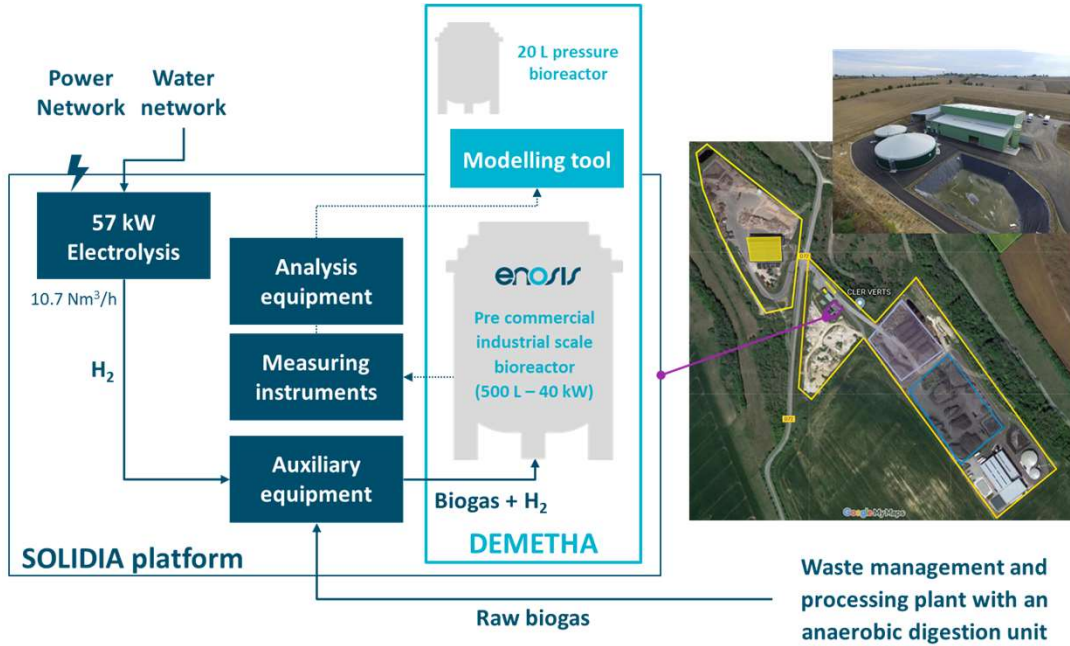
Power Network

Water network

20 L pressure bioreactor

Modelling tool

57 kW Electrolysis

10.7 Nm$^3$/h

Analysis equipment

enosis

Pre commercial industrial scale bioreactor (500 L – 40 kW)

CLER VERTS

Measuring instruments

$H_2$

Auxiliary equipment

Biogas + $H_2$

Google My Maps

SOLIDIA platform

DEMETHA

Raw biogas

Waste management and processing plant with an anaerobic digestion unit